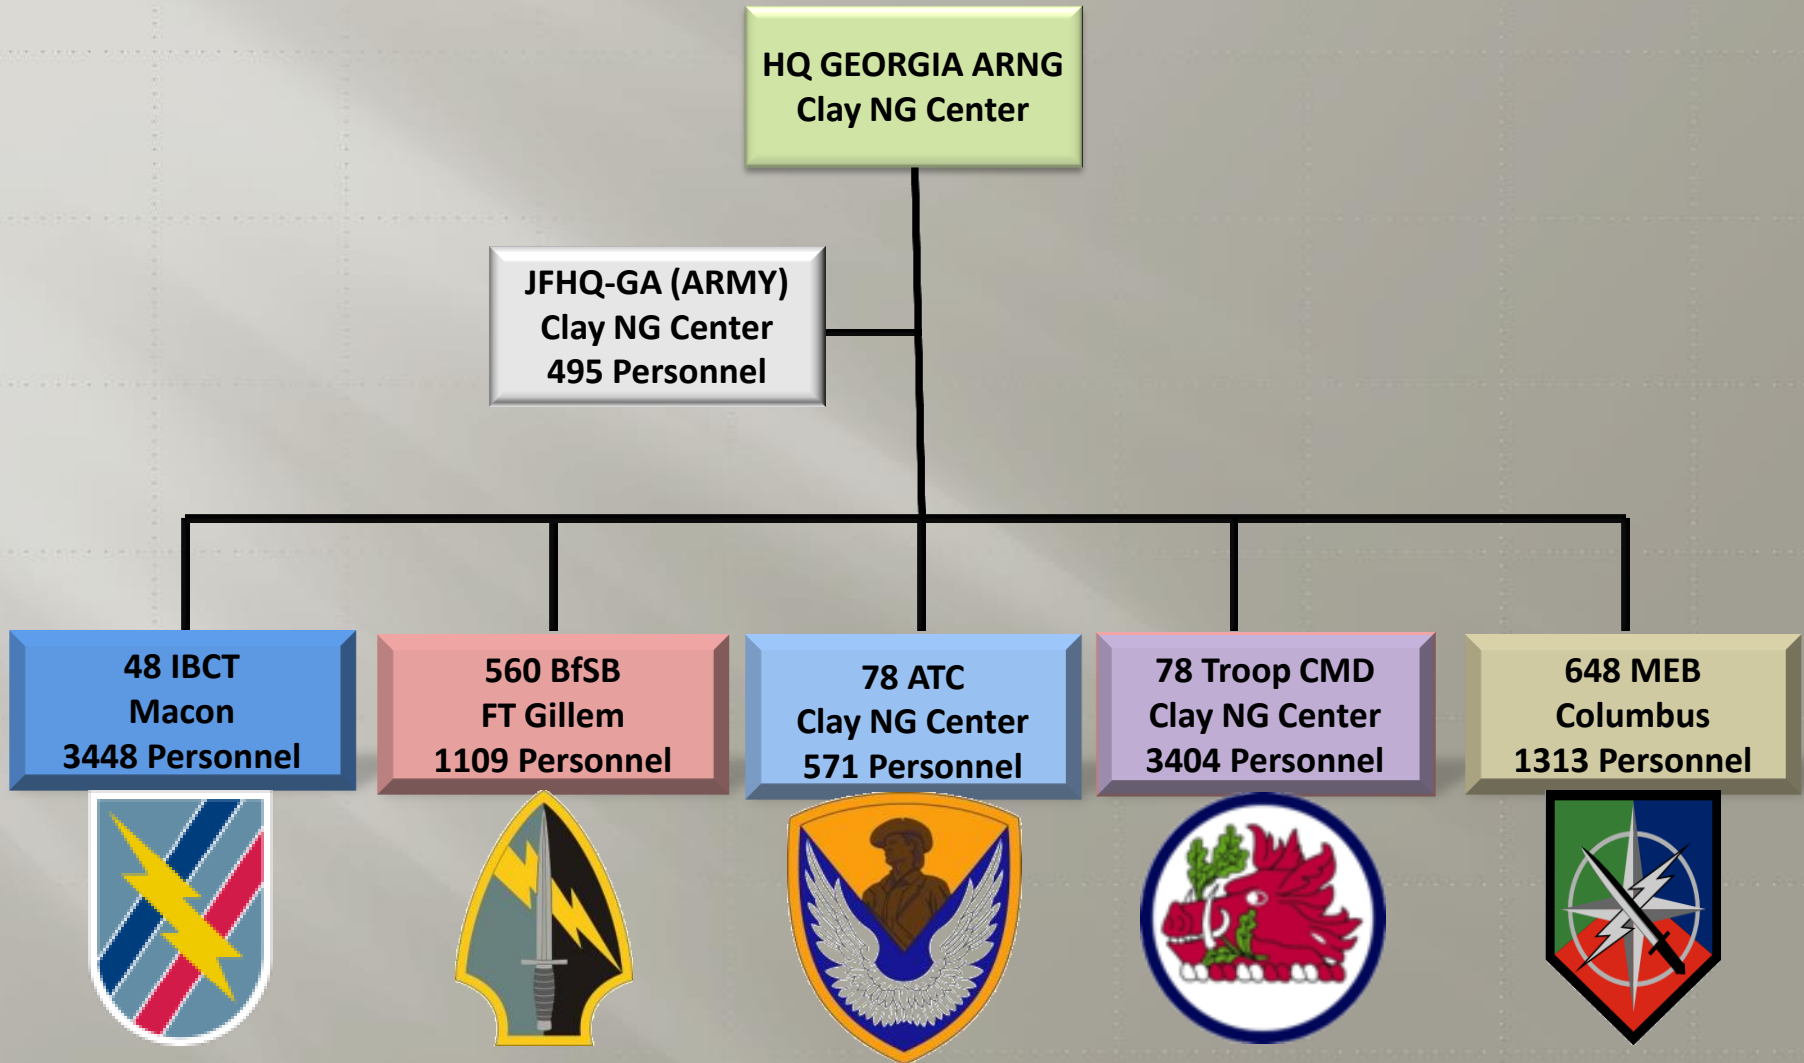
HQ GEORGIA ARNG
Clay NG Center

JFHQ-GA (ARMY)
Clay NG Center
495 Personnel

48 IBCT
Macon
3448 Personnel

560 BfSB
FT Gillem
1109 Personnel

78 ATC
Clay NG Center
571 Personnel

78 Troop CMD
Clay NG Center
3404 Personnel

648 MEB
Columbus
1313 Personnel